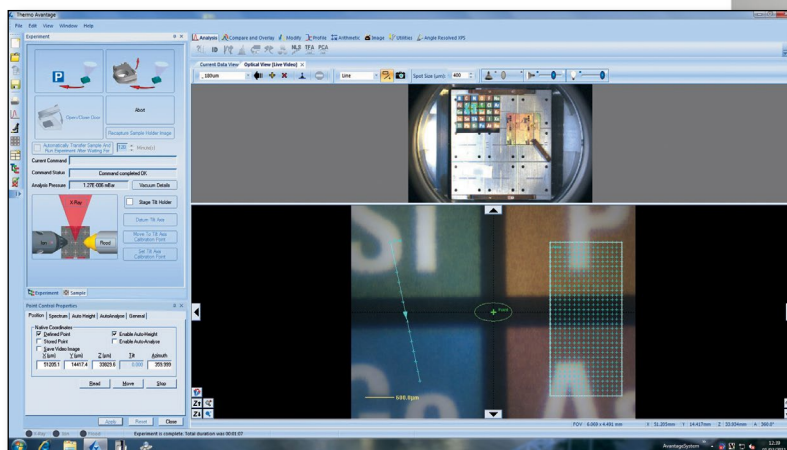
Thermo Avantage
File Edit View Window Help
Experiment
Open/Close Door
Abort
Receptors Sample Holder Image
Automatically Transfer Sample And Run Experiment After Waiting For
Current Command
Command Status Command completed OK
Analysis Pressure 1.27E-008 mBar Vacuum Details
X-Ray
Ion
Flood
Stage Tilt Holder
Datum Tilt Axis
Move To Tilt Axis Calibration Point
Set Tilt Axis Calibration Point
Experiment Sample
Point Control Properties
Position Spectrum Auto Height AutoAnalysis General
Native Coordinates
Defined Point
Stored Point
Save Video Image
Enable AutoHeight
Enable AutoAnalysis
X (µm) Y (µm) Z (µm) Tilt Azimuth
51205.1 14417.4 33023.6 0.000 359.999
Read Move Stop
Apply Reset Close
Experiment is complete. Total duration was 00:01:07
Analysis Compare and Overlay Modify Profile Arithmetic Image Utilities Angle Resolved XPS
Current Data View Optical View (Live Video)
100um
Line
Spot Size (µm): 400
Point
600.0µm
FOV: 6.069 x 4.491 mm X: 51.205mm Y: 14.417mm Z: 33.024mm A: 360.0°
AvantageSystem
12:39